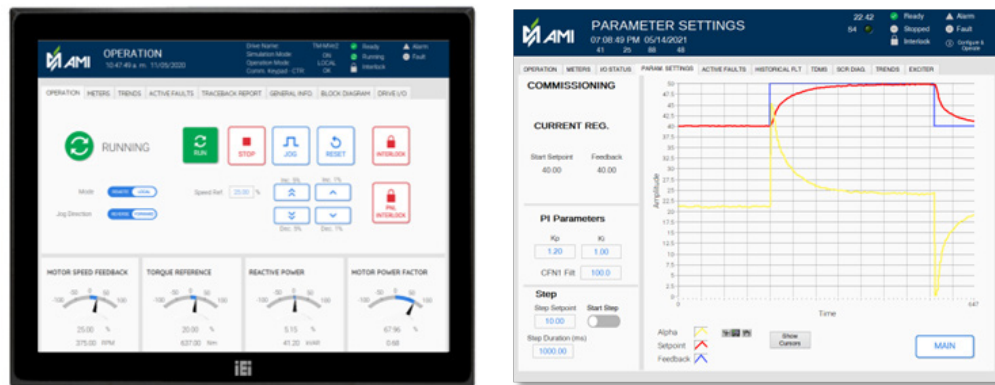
AMI OPERATION
10:47:49 a. m. 11/05/2020
Drive Name TM-MV...
Simulation Mode ON
Operation Mode LOCAL
Comm. Keypad - CTR OK
Ready
Running
Interlock
Alarm
Fault

OPERATION | METERS | TRENDS | ACTIVE FAULTS | TRACEBACK REPORT | GENERAL INFO. | BLOCK DIAGRAM | DRIVE I/O

RUNNING
RUN
STOP
JOG
RESET
INTERLOCK
Mode REMOTE LOCAL
Jog Direction REVERSE FORWARD
Speed Ref. 25.00 %
Inc. 5%
Inc. 1%
Dec. 5%
Dec. 1%
PHL INTERLOCK

MOTOR SPEED FEEDBACK
-100 -50 0 50 100
25.00 %
375.00 RPM

TORQUE REFERENCE
-100 -50 0 50 100
20.00 %
637.00 Nm

REACTIVE POWER
-100 -50 0 50 100
5.15 %
41.20 kVAR

MOTOR POWER FACTOR
-100 -50 0 50 100
67.96 %
0.68

iEi

AMI PARAMETER SETTINGS
07:08:49 PM 05/14/2021
41 25 88 48
22:42
54
Ready
Stopped
Interlock
Alarm
Fault
Configure & Update

OPERATION | METERS | I/O STATUS | PARAM SETTINGS | ACTIVE FAULTS | HISTORICAL FLT | TDMS | SCR DIAG. | TRENDS | EXCITER

COMMISSIONING

CURRENT REG.

Start Setpoint 40.00
Feedback 40.00

PI Parameters
Kp 1.20
Ki 1.00
CFN1 Filt 100.0

Step
Step Setpoint 10.00
Start Step
Step Duration (ms) 1000.00

Amplitude
50 47.5 45 42.5 40 37.5 35 32.5 30 27.5 25 22.5 20 17.5 15 12.5 10 7.5 5 2.5 0
0 447
Time

Alpha
Setpoint
Feedback
Show Cursors
MAIN